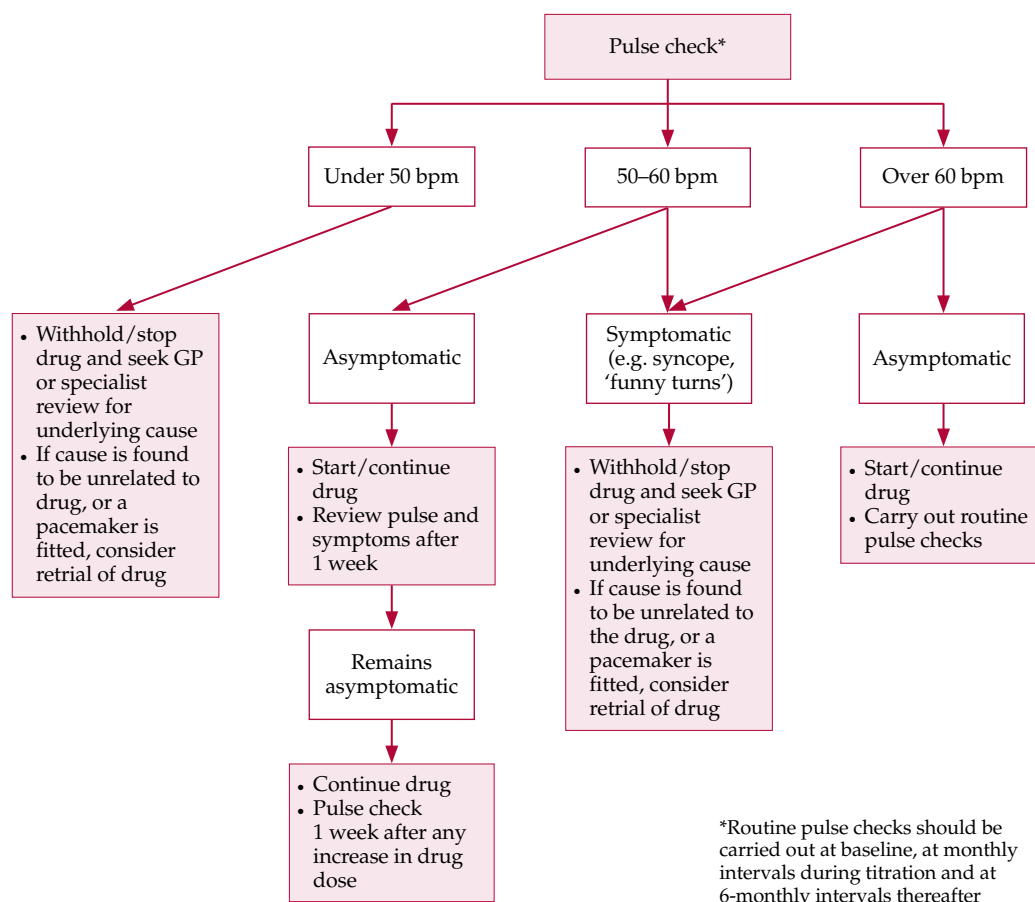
Pulse check*

Under 50 bpm

50–60 bpm

Over 60 bpm

• Withhold/stop drug and seek GP or specialist review for underlying cause
• If cause is found to be unrelated to drug, or a pacemaker is fitted, consider retrial of drug

Asymptomatic

• Start/continue drug
• Review pulse and symptoms after 1 week

Remains asymptomatic

• Continue drug
• Pulse check 1 week after any increase in drug dose

Symptomatic (e.g. syncope, 'funny turns')

• Withhold/stop drug and seek GP or specialist review for underlying cause
• If cause is found to be unrelated to the drug, or a pacemaker is fitted, consider retrial of drug

Asymptomatic

• Start/continue drug
• Carry out routine pulse checks

*Routine pulse checks should be carried out at baseline, at monthly intervals during titration and at 6-monthly intervals thereafter